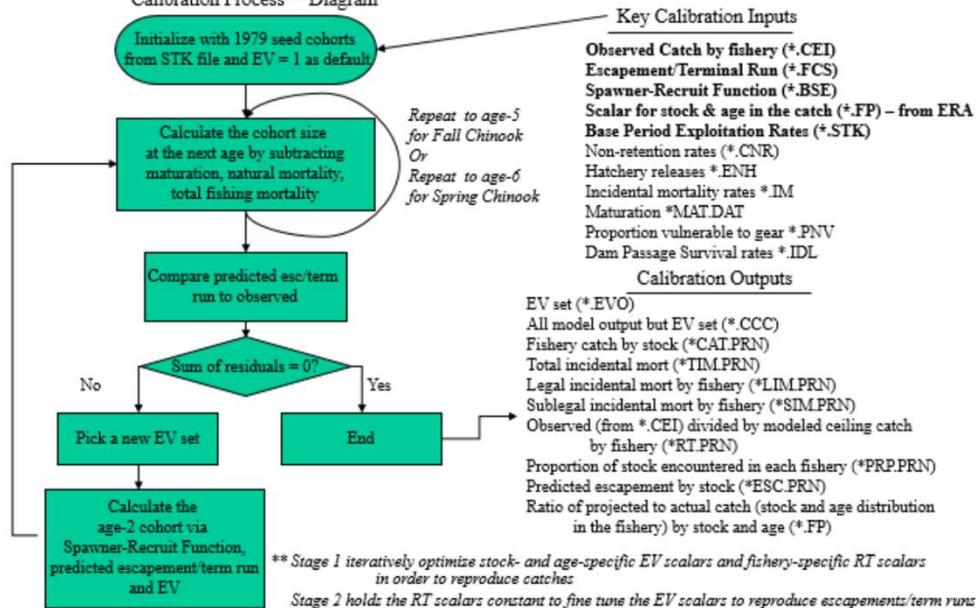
Calibration Process – Diagram

Initialize with 1979 seed cohorts from STK file and EV = 1 as default

Calculate the cohort size at the next age by subtracting maturation, natural mortality, total fishing mortality

Repeat to age-5 for Fall Chinook Or Repeat to age-6 for Spring Chinook

Compare predicted esc/term run to observed

Sum of residuals = 0?

No

Yes

Pick a new EV set

End

Calculate the age-2 cohort via Spawner-Recruit Function, predicted escapement/term run and EV

Key Calibration Inputs

**Observed Catch by fishery (*.CEI)**
**Escapement/Terminal Run (*.FCS)**
**Spawner-Recruit Function (*.BSE)**
**Scalar for stock & age in the catch (*.FP) – from ERA**
**Base Period Exploitation Rates (*.STK)**
Non-retention rates (*.CNR)
Hatchery releases *.ENH
Incidental mortality rates *.IM
Maturation *MAT.DAT
Proportion vulnerable to gear *.PNV
Dam Passage Survival rates *.IDL

Calibration Outputs

EV set (*.EVO)
All model output but EV set (*.CCC)
Fishery catch by stock (*CAT.PRN)
Total incidental mort (*TIM.PRN)
Legal incidental mort by fishery (*LIM.PRN)
Sublegal incidental mort by fishery (*SIM.PRN)
Observed (from *.CEI) divided by modeled ceiling catch by fishery (*RT.PRN)
Proportion of stock encountered in each fishery (*PRP.PRN)
Predicted escapement by stock (*ESC.PRN)
Ratio of projected to actual catch (stock and age distribution in the fishery) by stock and age (*.FP)

** Stage 1 iteratively optimize stock- and age-specific EV scalars and fishery-specific RT scalars in order to reproduce catches
Stage 2 holds the RT scalars constant to fine tune the EV scalars to reproduce escapements/term runs